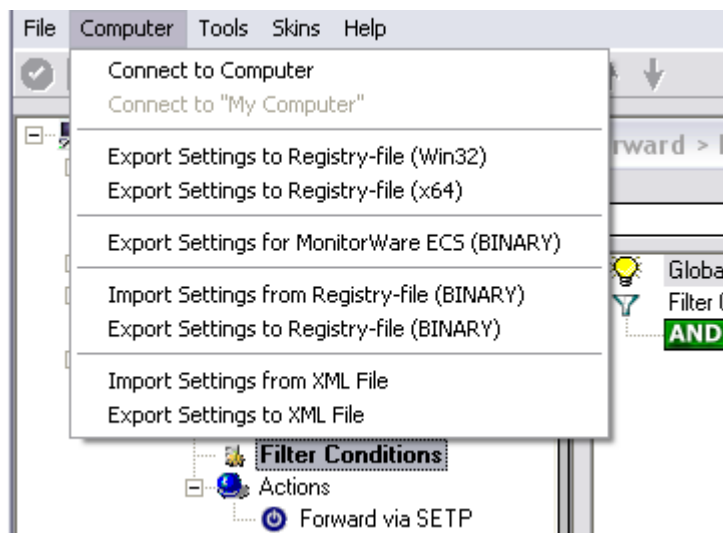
File Computer Tools Skins Help

Connect to Computer
Connect to "My Computer"

Export Settings to Registry-file (Win32)
Export Settings to Registry-file (x64)

Export Settings for MonitorWare ECS (BINARY)

Import Settings from Registry-file (BINARY)
Export Settings to Registry-file (BINARY)

Import Settings from XML File
Export Settings to XML File

rward > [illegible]

Globa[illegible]
Filter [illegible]
AND

Filter Conditions
Actions
Forward via SETP